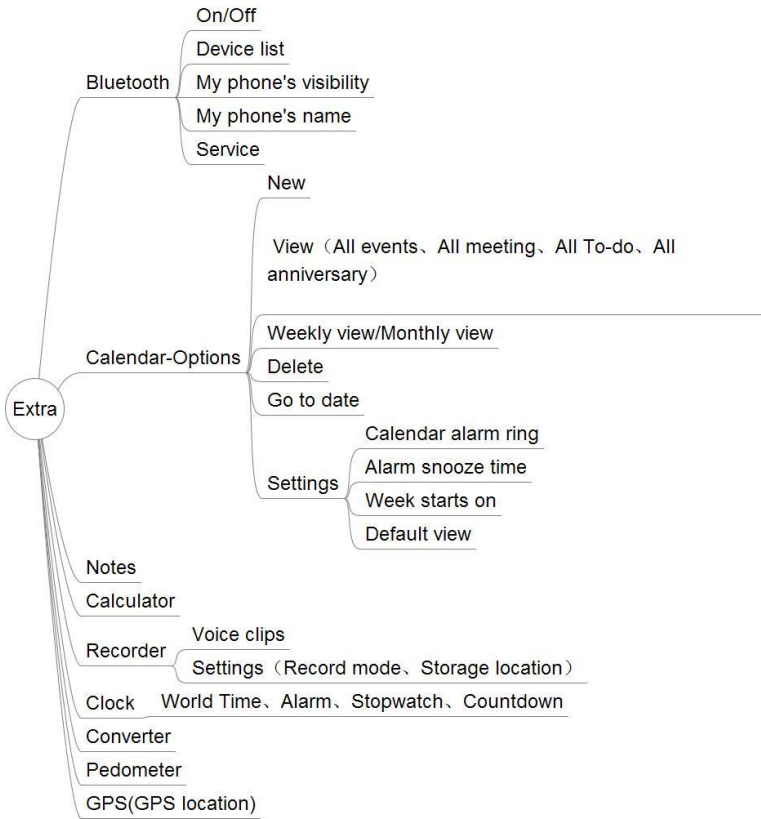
Extra

Bluetooth
On/Off
Device list
My phone's visibility
My phone's name
Service

Calendar-Options
New
View（All events、All meeting、All To-do、All anniversary）
Weekly view/Monthly view
Delete
Go to date
Settings
Calendar alarm ring
Alarm snooze time
Week starts on
Default view

Notes
Calculator
Recorder
Voice clips
Settings（Record mode、Storage location）
Clock
World Time、Alarm、Stopwatch、Countdown
Converter
Pedometer
GPS(GPS location)